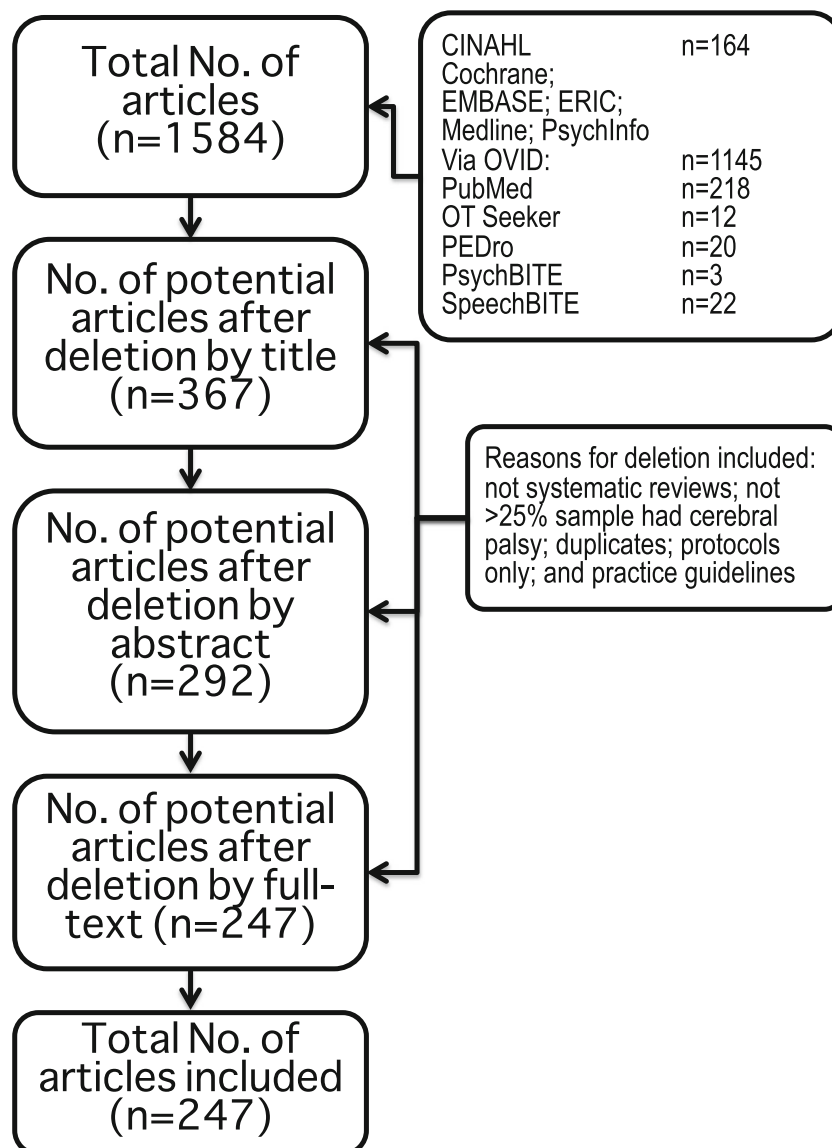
Total No. of articles (n=1584)

CINAHL n=164
Cochrane;
EMBASE; ERIC;
Medline; PsychInfo
Via OVID: n=1145
PubMed n=218
OT Seeker n=12
PEDro n=20
PsychBITE n=3
SpeechBITE n=22

No. of potential articles after deletion by title (n=367)

Reasons for deletion included: not systematic reviews; not >25% sample had cerebral palsy; duplicates; protocols only; and practice guidelines

No. of potential articles after deletion by abstract (n=292)

No. of potential articles after deletion by full-text (n=247)

Total No. of articles included (n=247)